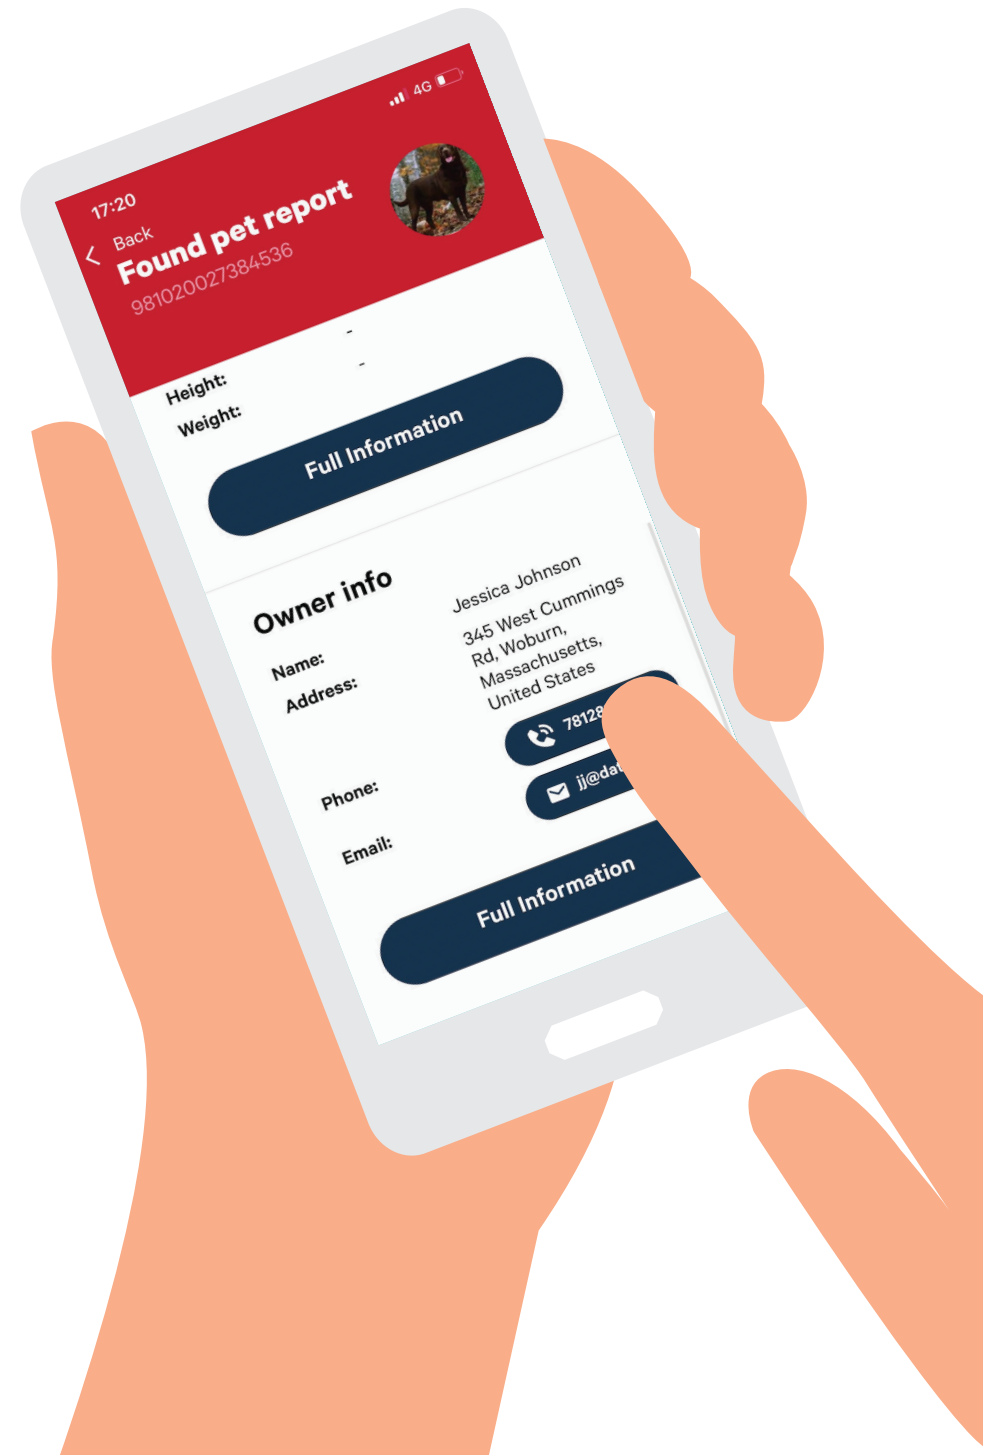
17:20

4G

Back

Found pet report

981020027384536

Height: -

Weight: -

Full Information

Owner info

Name: Jessica Johnson

Address: 345 West Cummings Rd, Woburn, Massachusetts, United States

Phone: 78128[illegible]

Email: jj@da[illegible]

Full Information